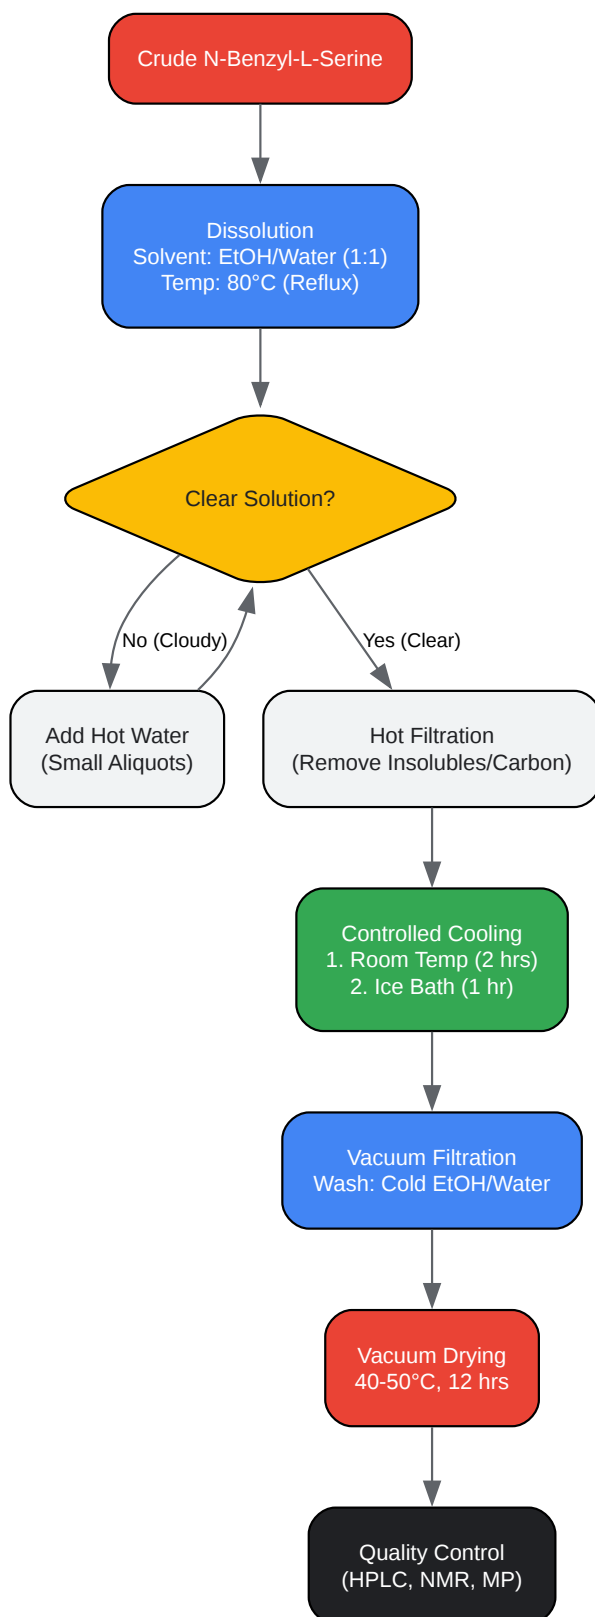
Crude N-Benzyl-L-Serine

Dissolution
Solvent: EtOH/Water (1:1)
Temp: 80°C (Reflux)

Clear Solution?

No (Cloudy)

Yes (Clear)

Add Hot Water
(Small Aliquots)

Hot Filtration
(Remove Insolubles/Carbon)

Controlled Cooling
1. Room Temp (2 hrs)
2. Ice Bath (1 hr)

Vacuum Filtration
Wash: Cold EtOH/Water

Vacuum Drying
40-50°C, 12 hrs

Quality Control
(HPLC, NMR, MP)